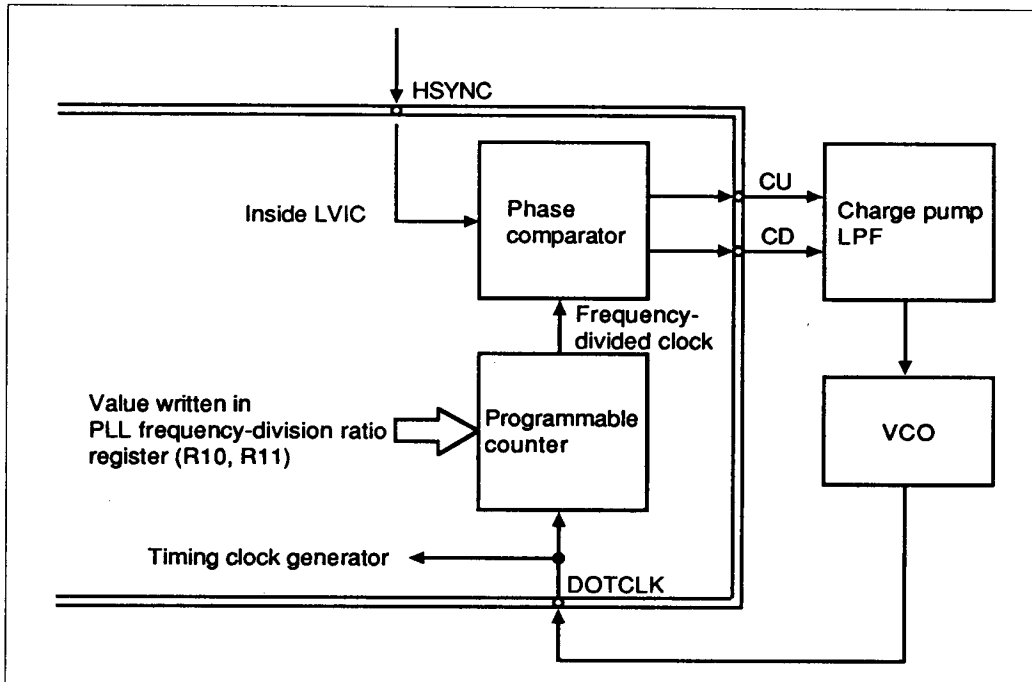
HSYNC

Inside LVIC

Phase comparator

CU

CD

Charge pump LPF

Frequency-divided clock

Value written in PLL frequency-division ratio register (R10, R11)

Programmable counter

VCO

Timing clock generator

DOTCLK